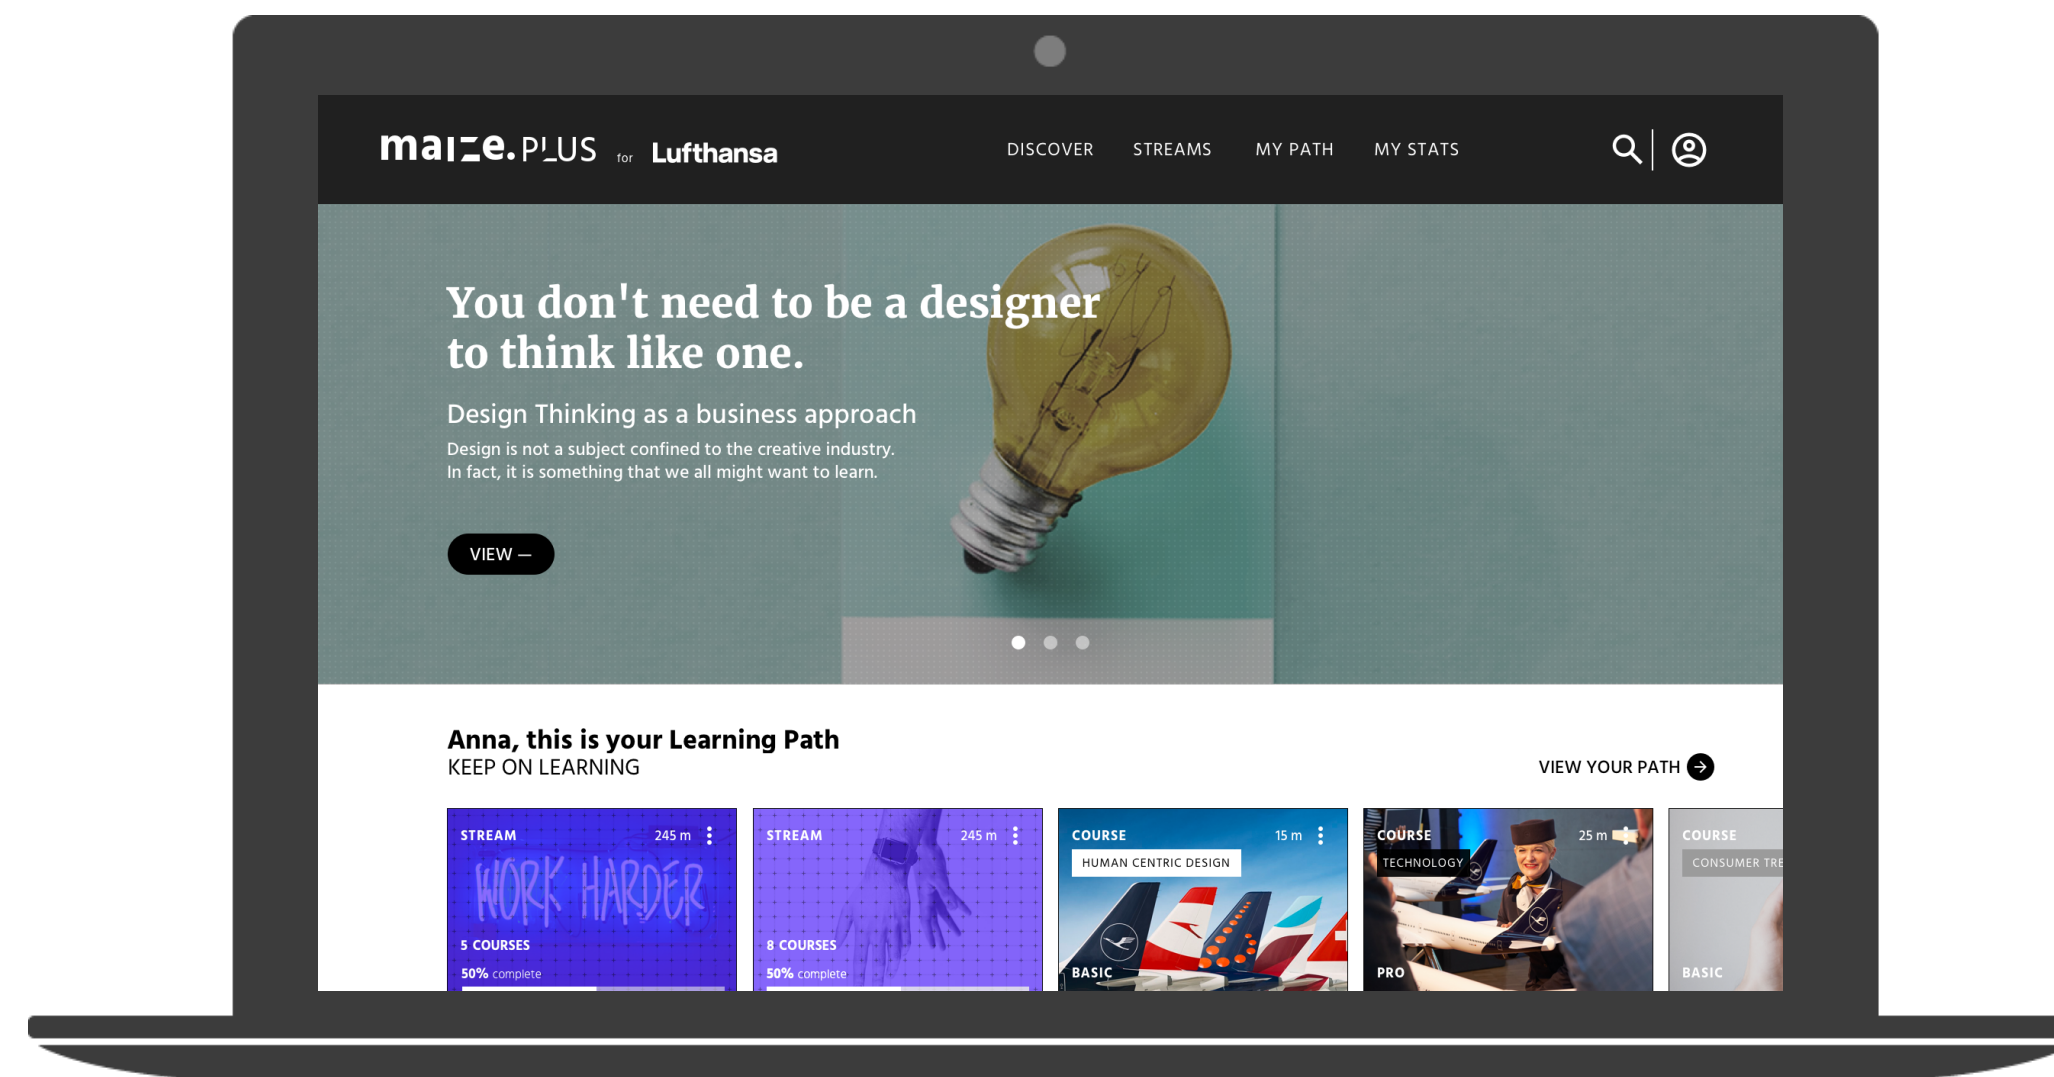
maize.PLUS for Lufthansa

DISCOVER STREAMS MY PATH MY STATS

You don't need to be a designer to think like one.

Design Thinking as a business approach

Design is not a subject confined to the creative industry. In fact, it is something that we all might want to learn.

VIEW —

Anna, this is your Learning Path
KEEP ON LEARNING

VIEW YOUR PATH

STREAM 245 m
WORK HARDER
5 COURSES
50% complete

STREAM 245 m
8 COURSES
50% complete

COURSE 15 m
HUMAN CENTRIC DESIGN
BASIC

COURSE 25 m
TECHNOLOGY
PRO

COURSE
CONSUMER TRE
BASIC